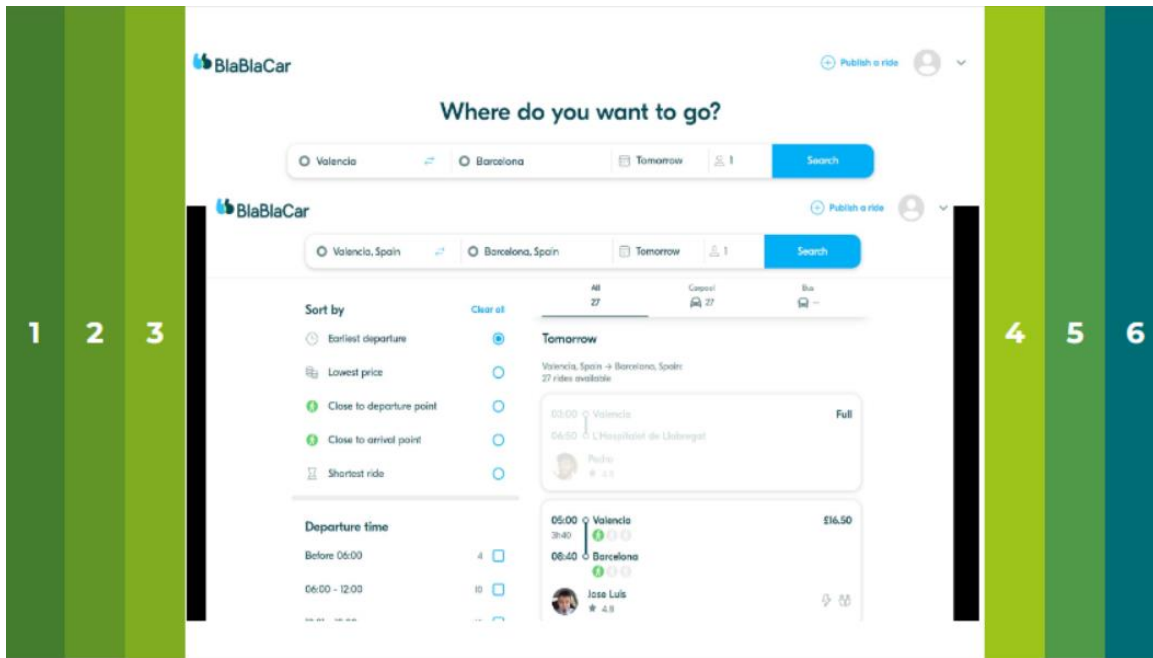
1
2
3

BlaBlaCar

Publish a ride

Where do you want to go?

Valencia
Barcelona
Tomorrow
1
Search

BlaBlaCar

Publish a ride

Valencia, Spain
Barcelona, Spain
Tomorrow
1
Search

Sort by
Clear all

Earliest departure
Lowest price
Close to departure point
Close to arrival point
Shortest ride

Departure time
Before 06:00 4
06:00 - 12:00 10
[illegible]

All
27
Carpool
27
Bus
--

Tomorrow

Valencia, Spain → Barcelona, Spain
27 rides available

03:00 Valencia
06:50 L'Hospitalet de Llobregat
Full
Pedro
4.5

05:00 Valencia
3h40
08:40 Barcelona
£16.50
Jose Luis
4.8

4
5
6